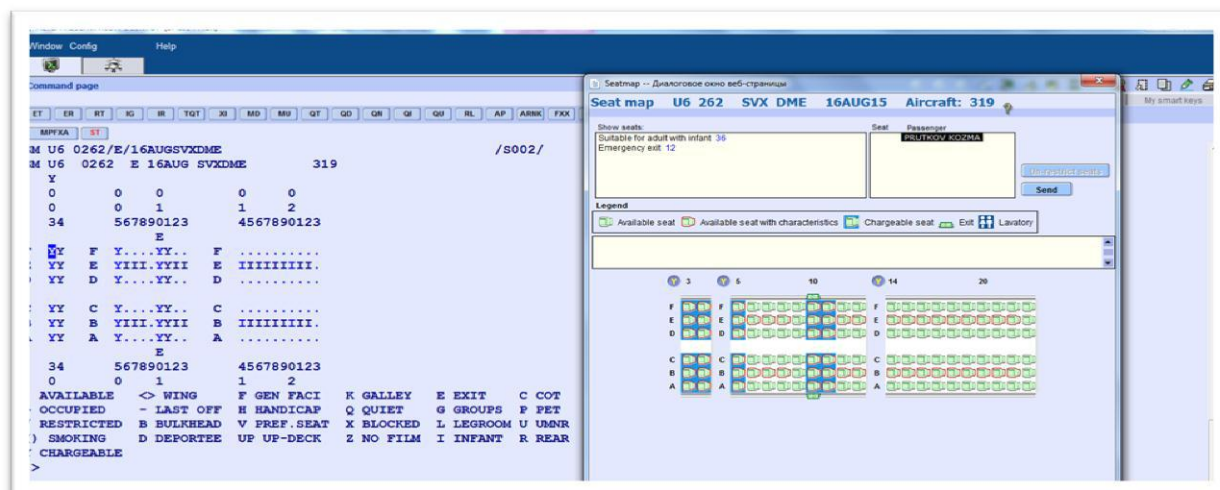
Window Config Help

Command page

ET ER RT IG IR TQT XI MD MU QT QD QR QI QU RL AP ARNK FXX

MPFXA ST

M U6 0262/E/16AUGSVXDME /S002/
M U6 0262 E 16AUG SVXDME 319
Y
0 0 0 0 0
0 0 1 1 2
34 567890123 4567890123
E
YY F Y....YY.. F ..........
YY E YIII.YYII E IIIIIIIII.
YY D Y....YY.. D ..........

YY C Y....YY.. C ..........
YY B YIII.YYII B IIIIIIIII.
YY A Y....YY.. A ..........
E
34 567890123 4567890123
0 0 1 1 2
AVAILABLE <> WING F GEN FACI K GALLEY E EXIT C COT
OCCUPIED - LAST OFF H HANDICAP Q QUIET G GROUPS P PET
RESTRICTED B BULKHEAD V PREF.SEAT X BLOCKED L LEGROOM U UMNR
) SMOKING D DEPORTEE UP UP-DECK Z NO FILM I INFANT R REAR
CHARGEABLE
>

Seatmap -- Диалоговое окно веб-страницы

Seat map U6 262 SVX DME 16AUG15 Aircraft: 319

Show seats:
Suitable for adult with infant 36
Emergency exit 12

Seat Passenger
PRUTKOV KOZMA

Unrestrict seats
Send

Legend
Available seat Available seat with characteristics Chargeable seat Exit Lavatory

3 5 10 14 20
F E D C B A

My smart keys